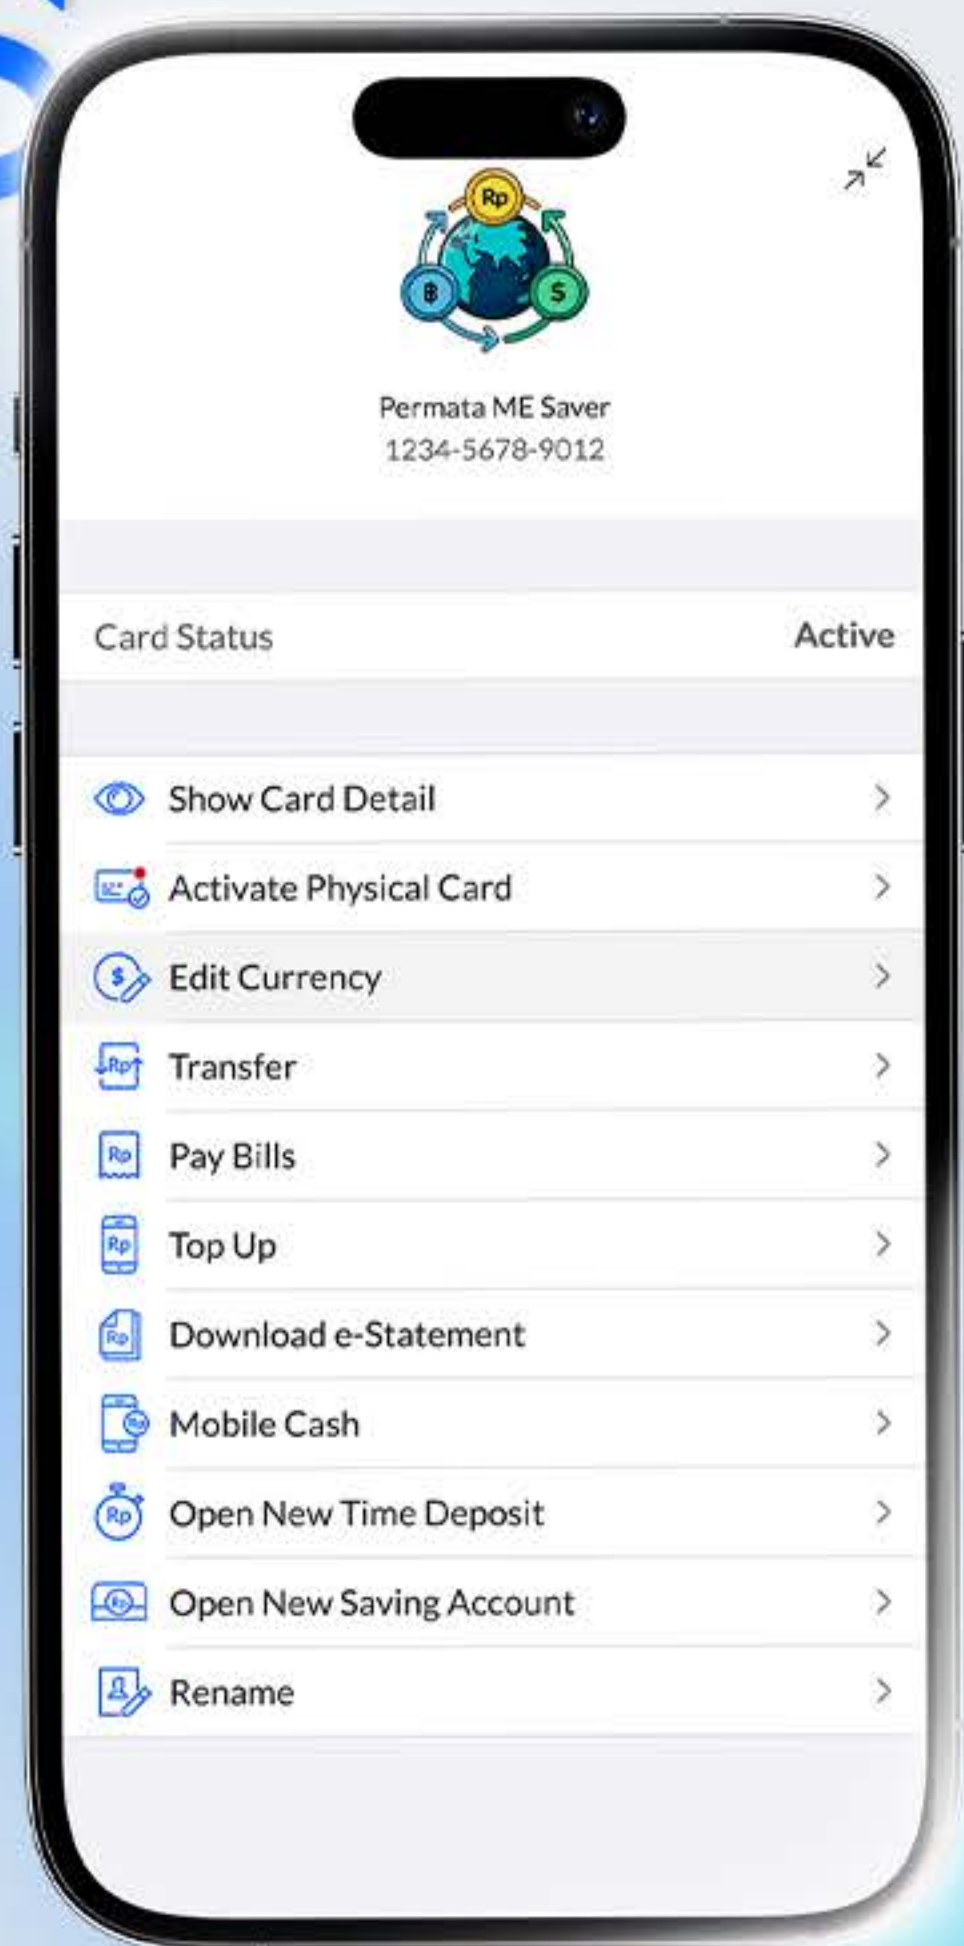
Rp

B $

Permata ME Saver
1234-5678-9012

Card Status Active

Show Card Detail

Activate Physical Card

Edit Currency

Transfer

Pay Bills

Top Up

Download e-Statement

Mobile Cash

Open New Time Deposit

Open New Saving Account

Rename